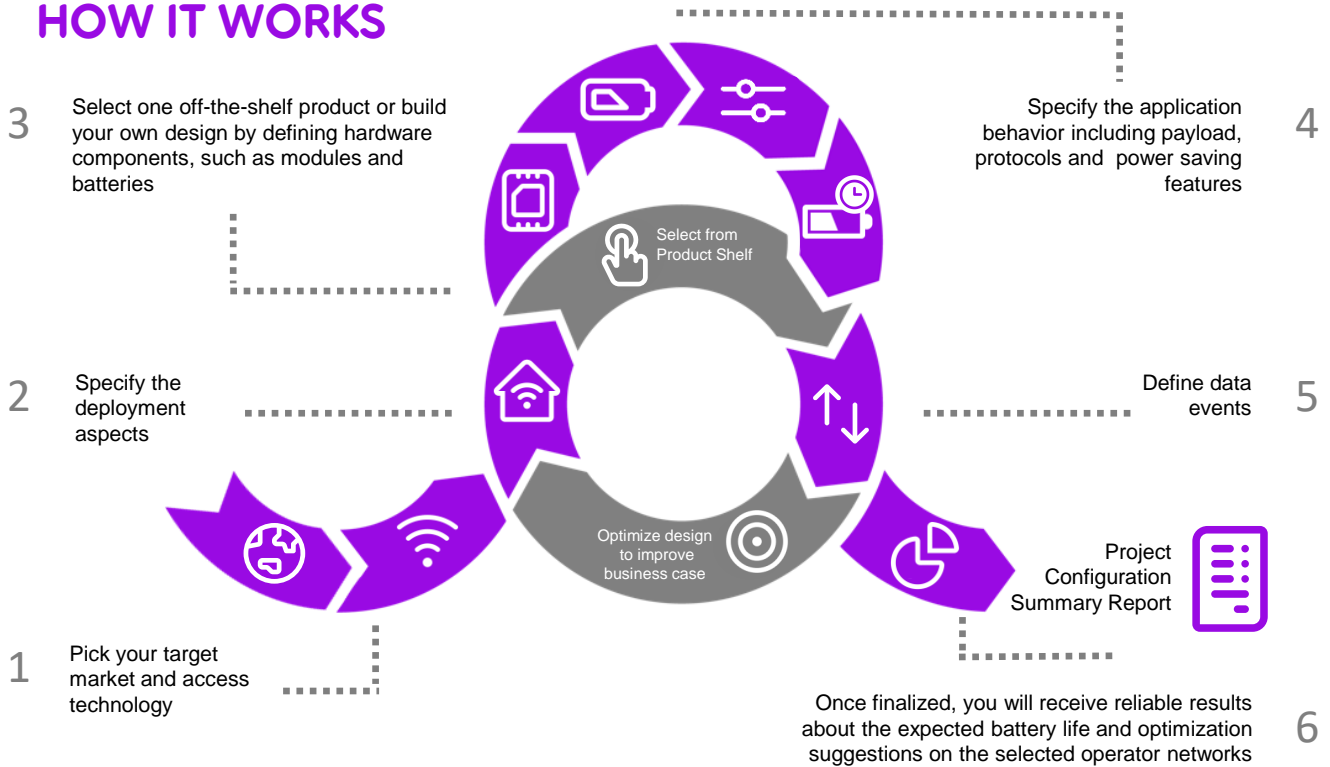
HOW IT WORKS

3 Select one off-the-shelf product or build your own design by defining hardware components, such as modules and batteries

Specify the application behavior including payload, protocols and power saving features 4

Select from Product Shelf

2 Specify the deployment aspects

Define data events 5

Optimize design to improve business case

Project Configuration Summary Report

1 Pick your target market and access technology

Once finalized, you will receive reliable results about the expected battery life and optimization suggestions on the selected operator networks 6